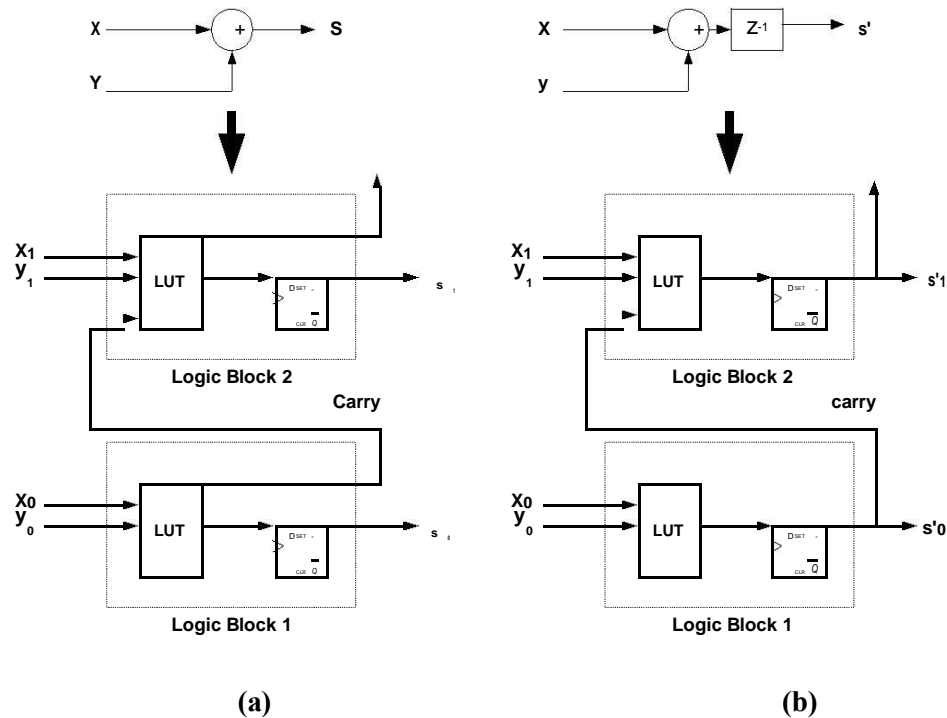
X
+
S
Y

$X_1$
$y_1$
LUT
D SET
CLR Q
$s_1$
Logic Block 2
Carry

$X_0$
$y_0$
LUT
D SET
CLR Q
$s_0$
Logic Block 1

(a)

X
+
$Z^{-1}$
s'
y

$X_1$
$y_1$
LUT
D SET
CLR Q
$s'_1$
Logic Block 2
carry

$X_0$
$y_0$
LUT
D SET
CLR Q
$s'_0$
Logic Block 1

(b)